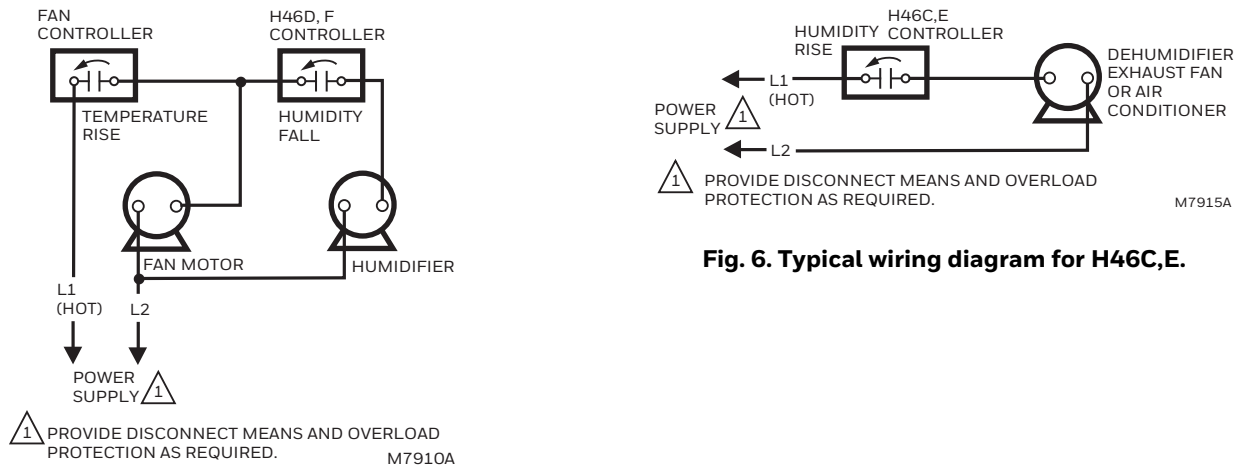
FAN CONTROLLER

H46D, F CONTROLLER

TEMPERATURE RISE

HUMIDITY FALL

FAN MOTOR

HUMIDIFIER

L1 (HOT)

L2

POWER SUPPLY 1

1 PROVIDE DISCONNECT MEANS AND OVERLOAD PROTECTION AS REQUIRED.

M7910A

HUMIDITY RISE

H46C,E CONTROLLER

L1 (HOT)

POWER SUPPLY 1

L2

DEHUMIDIFIER EXHAUST FAN OR AIR CONDITIONER

1 PROVIDE DISCONNECT MEANS AND OVERLOAD PROTECTION AS REQUIRED.

M7915A

Fig. 6. Typical wiring diagram for H46C,E.